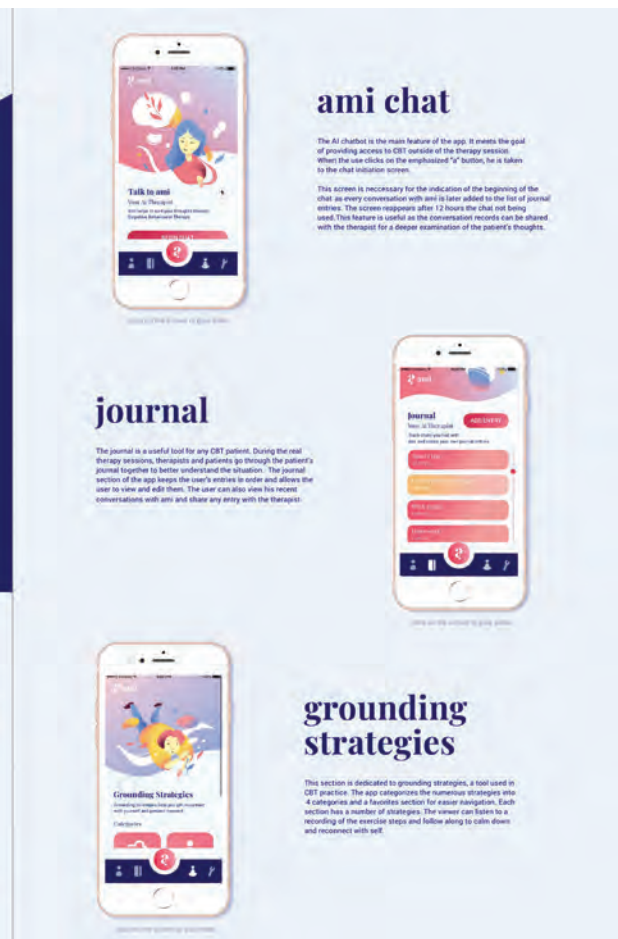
ami

Talk to ami

Your AI Therapist

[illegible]

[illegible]

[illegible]

ami chat

The AI chatbot is the main feature of the app. It meets the goal of providing access to CBT outside of the therapy session. When the use clicks on the emphasized "a" button, he is taken to the chat initiation screen.

This screen is neccessary for the indication of the beginning of the chat as every conversation with ami is later added to the list of journal entries. The screen reappears after 12 hours the chat not being used. This feature is useful as the conversation records can be shared with the therapist for a deeper examination of the patient's thoughts.

ami

Journal

Your AI Therapist

ADD ENTRY

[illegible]

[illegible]

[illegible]

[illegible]

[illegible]

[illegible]

journal

The journal is a useful tool for any CBT patient. During the real therapy sessions, therapists and patients go through the patient's journal together to better understand the situation. The journal section of the app keeps the user's entries in order and allows the user to view and edit them. The user can also view his recent conversations with ami and share any entry with the therapist.

ami

Grounding Strategies

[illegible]

Categories

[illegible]

grounding strategies

This section is dedicated to grounding strategies, a tool used in CBT practice. The app categorizes the numerous strategies into 4 categories and a favorites section for easier navigation. Each section has a number of strategies. The viewer can listen to a recording of the exercise steps and follow along to calm down and reconnect with self.

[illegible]